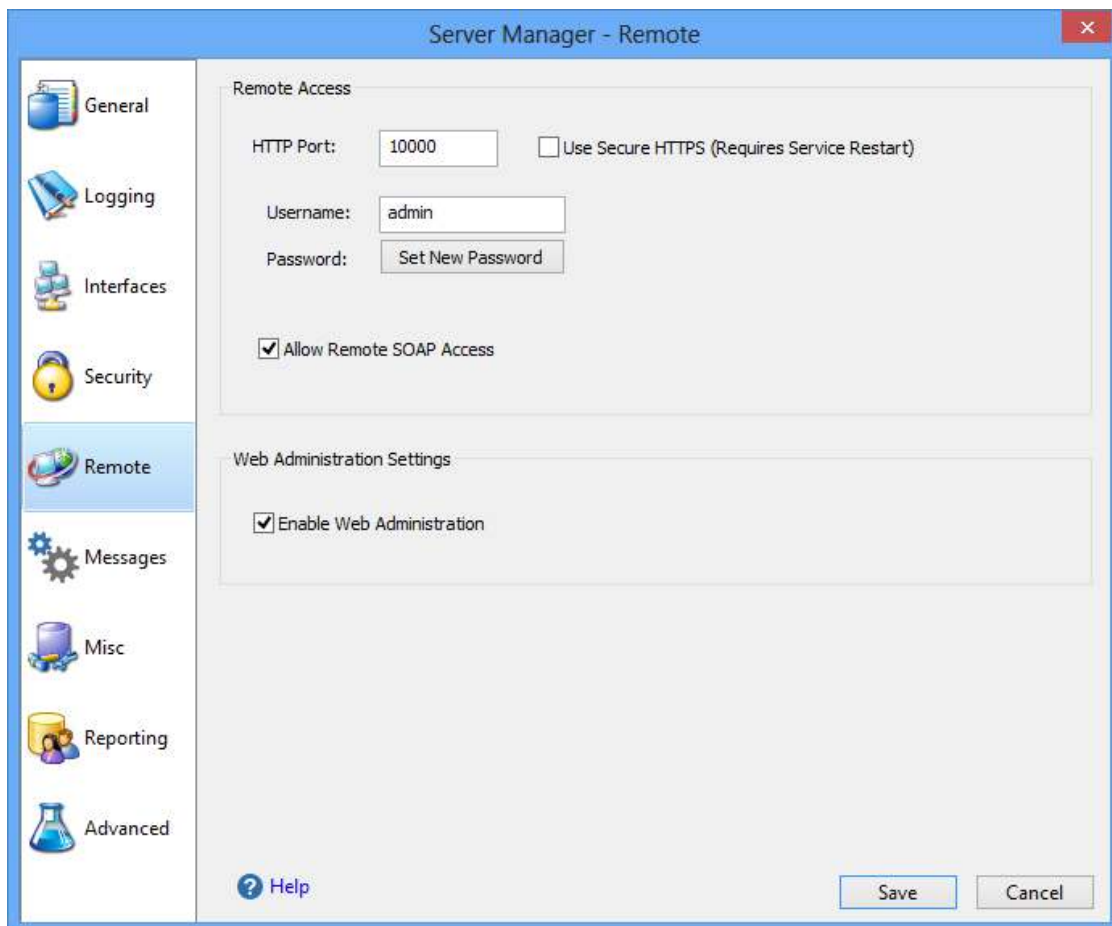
Server Manager - Remote

General

Logging

Interfaces

Security

Remote

Messages

Misc

Reporting

Advanced

Remote Access

HTTP Port: 10000

Use Secure HTTPS (Requires Service Restart)

Username: admin

Password: Set New Password

Allow Remote SOAP Access

Web Administration Settings

Enable Web Administration

Help

Save

Cancel